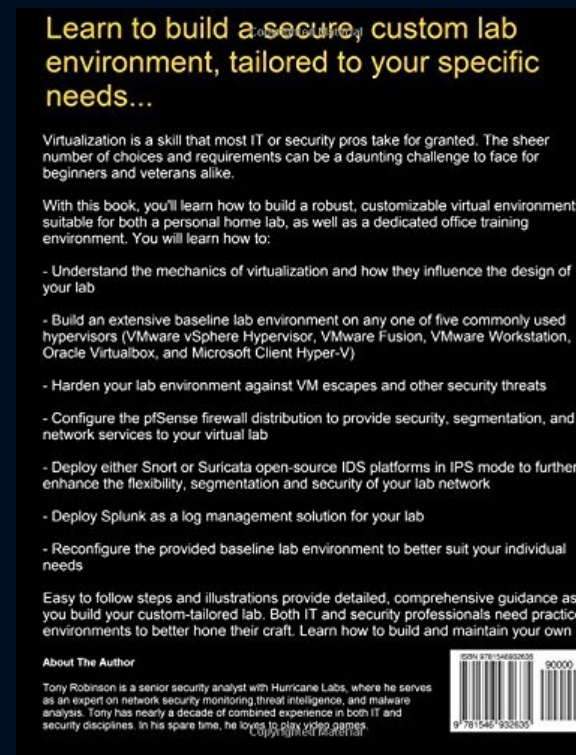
Learn to build a secure, custom lab environment, tailored to your specific needs...

Copyrighted Material

Virtualization is a skill that most IT or security pros take for granted. The sheer number of choices and requirements can be a daunting challenge to face for beginners and veterans alike.

With this book, you'll learn how to build a robust, customizable virtual environment suitable for both a personal home lab, as well as a dedicated office training environment. You will learn how to:

- Understand the mechanics of virtualization and how they influence the design of your lab

- Build an extensive baseline lab environment on any one of five commonly used hypervisors (VMware vSphere Hypervisor, VMware Fusion, VMware Workstation, Oracle Virtualbox, and Microsoft Client Hyper-V)

- Harden your lab environment against VM escapes and other security threats

- Configure the pfSense firewall distribution to provide security, segmentation, and network services to your virtual lab

- Deploy either Snort or Suricata open-source IDS platforms in IPS mode to further enhance the flexibility, segmentation and security of your lab network

- Deploy Splunk as a log management solution for your lab

- Reconfigure the provided baseline lab environment to better suit your individual needs

Easy to follow steps and illustrations provide detailed, comprehensive guidance as you build your custom-tailored lab. Both IT and security professionals need practice environments to better hone their craft. Learn how to build and maintain your own

About The Author

Tony Robinson is a senior security analyst with Hurricane Labs, where he serves as an expert on network security monitoring,threat intelligence, and malware analysis. Tony has nearly a decade of combined experience in both IT and security disciplines. In his spare time, he loves to play video games.

ISBN 978154693263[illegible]

90000

9 781546 932635

Copyrighted Material